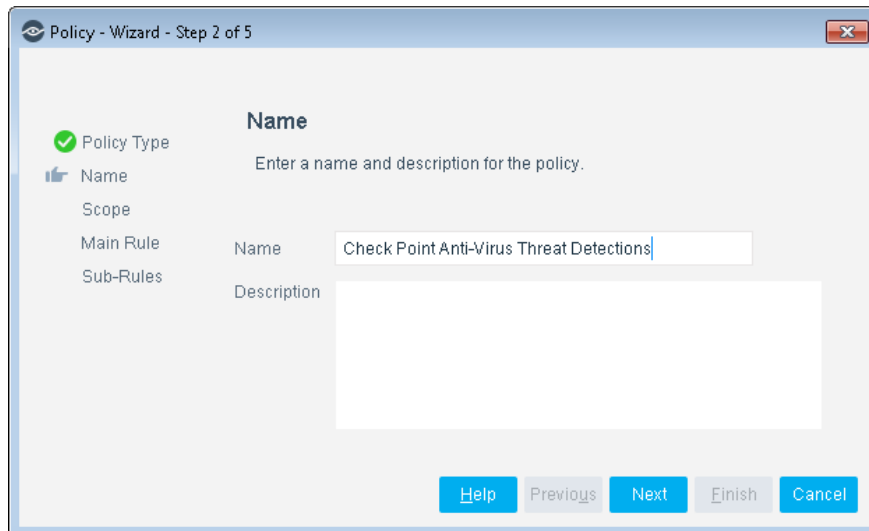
Policy - Wizard - Step 2 of 5

Policy Type
Name
Scope
Main Rule
Sub-Rules

Name

Enter a name and description for the policy.

Name Check Point Anti-Virus Threat Detections

Description

Help Previous Next Finish Cancel